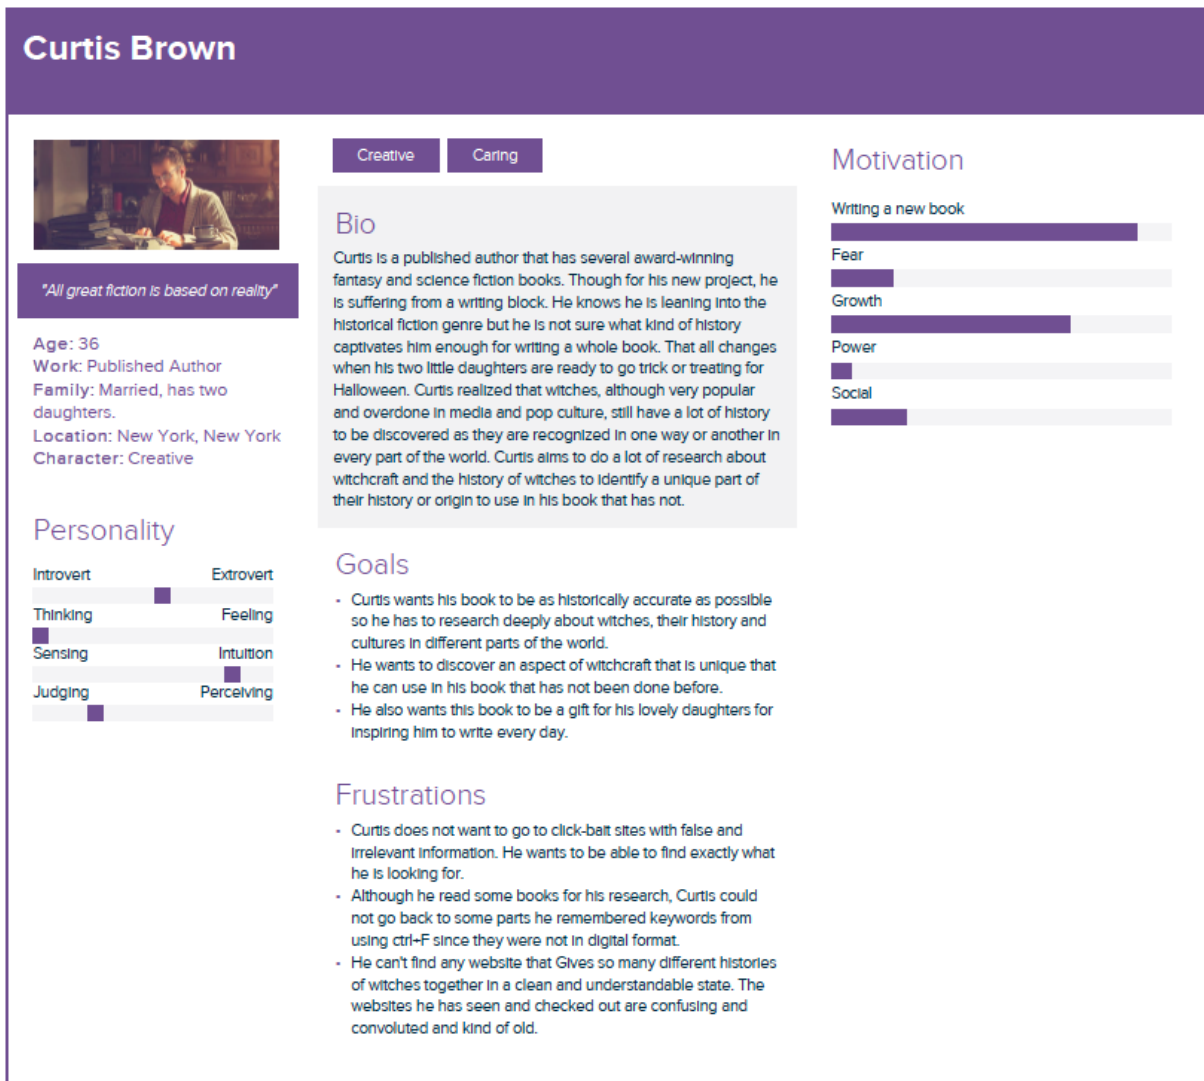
Curtis Brown

"All great fiction is based on reality"

Age: 36
Work: Published Author
Family: Married, has two daughters.
Location: New York, New York
Character: Creative

Personality

Introvert Extrovert
Thinking Feeling
Sensing Intuition
Judging Perceiving

Creative Caring

Bio

Curtis is a published author that has several award-winning fantasy and science fiction books. Though for his new project, he is suffering from a writing block. He knows he is leaning into the historical fiction genre but he is not sure what kind of history captivates him enough for writing a whole book. That all changes when his two little daughters are ready to go trick or treating for Halloween. Curtis realized that witches, although very popular and overdone in media and pop culture, still have a lot of history to be discovered as they are recognized in one way or another in every part of the world. Curtis aims to do a lot of research about witchcraft and the history of witches to identify a unique part of their history or origin to use in his book that has not.

Goals

- Curtis wants his book to be as historically accurate as possible so he has to research deeply about witches, their history and cultures in different parts of the world.
- He wants to discover an aspect of witchcraft that is unique that he can use in his book that has not been done before.
- He also wants this book to be a gift for his lovely daughters for inspiring him to write every day.

Frustrations

- Curtis does not want to go to click-bait sites with false and irrelevant information. He wants to be able to find exactly what he is looking for.
- Although he read some books for his research, Curtis could not go back to some parts he remembered keywords from using ctrl+F since they were not in digital format.
- He can't find any website that Gives so many different histories of witches together in a clean and understandable state. The websites he has seen and checked out are confusing and convoluted and kind of old.

Motivation

Writing a new book
Fear
Growth
Power
Social